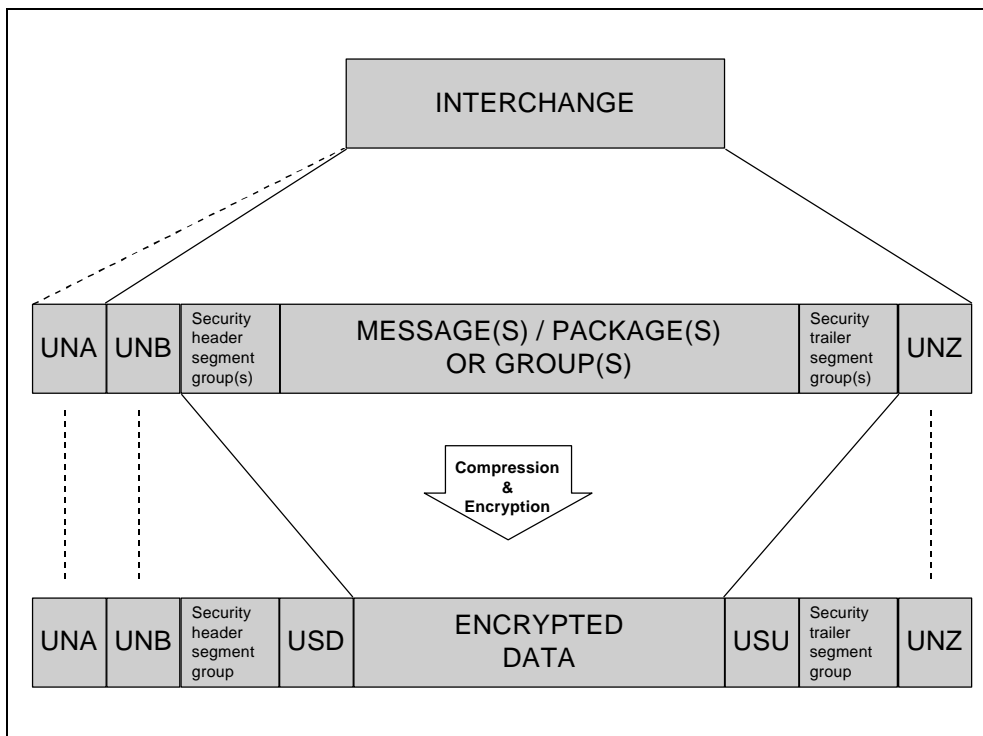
INTERCHANGE

| UNA | UNB | Security header segment group(s) | MESSAGE(S) / PACKAGE(S) OR GROUP(S) | Security trailer segment group(s) | UNZ |
|---|---|---|---|---|---|

Compression & Encryption

| UNA | UNB | Security header segment group | USD | ENCRYPTED DATA | USU | Security trailer segment group | UNZ |
|---|---|---|---|---|---|---|---|